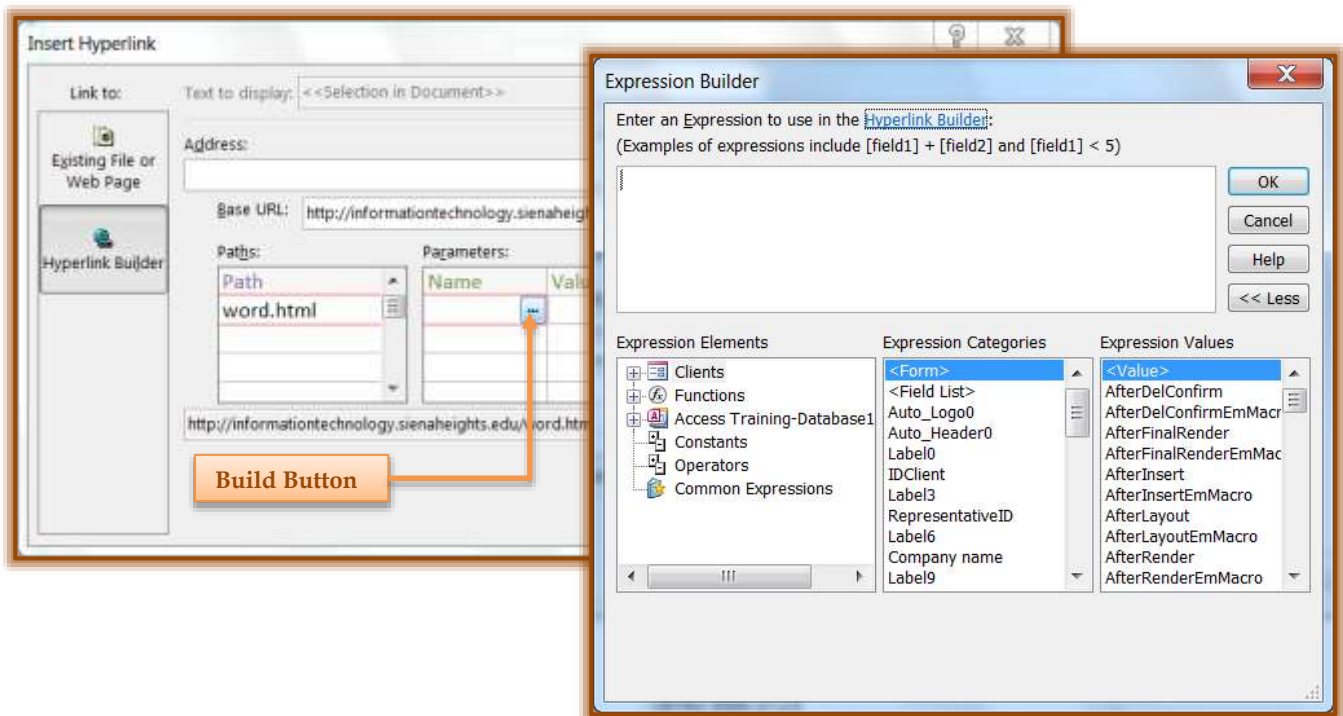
Insert Hyperlink

Link to:

Existing File or Web Page

Hyperlink Builder

Text to display: <<Selection in Document>>

Address:

Base URL: http://informationtechnology.sienaheigh

Paths:

| Path |
|---|
| word.html |

Parameters:

| Name | Valu |
|---|---|
| ... | |

http://informationtechnology.sienaheights.edu/word.htm

Build Button

Expression Builder

Enter an Expression to use in the Hyperlink Builder:
(Examples of expressions include [field1] + [field2] and [field1] < 5)

OK

Cancel

Help

<< Less

Expression Elements

Clients
Functions
Access Training-Database1
Constants
Operators
Common Expressions

Expression Categories

<Form>
<Field List>
Auto_Logo0
Auto_Header0
Label0
IDClient
Label3
RepresentativeID
Label6
Company name
Label9

Expression Values

<Value>
AfterDelConfirm
AfterDelConfirmEmMacr
AfterFinalRender
AfterFinalRenderEmMac
AfterInsert
AfterInsertEmMacro
AfterLayout
AfterLayoutEmMacro
AfterRender
AfterRenderEmMacro